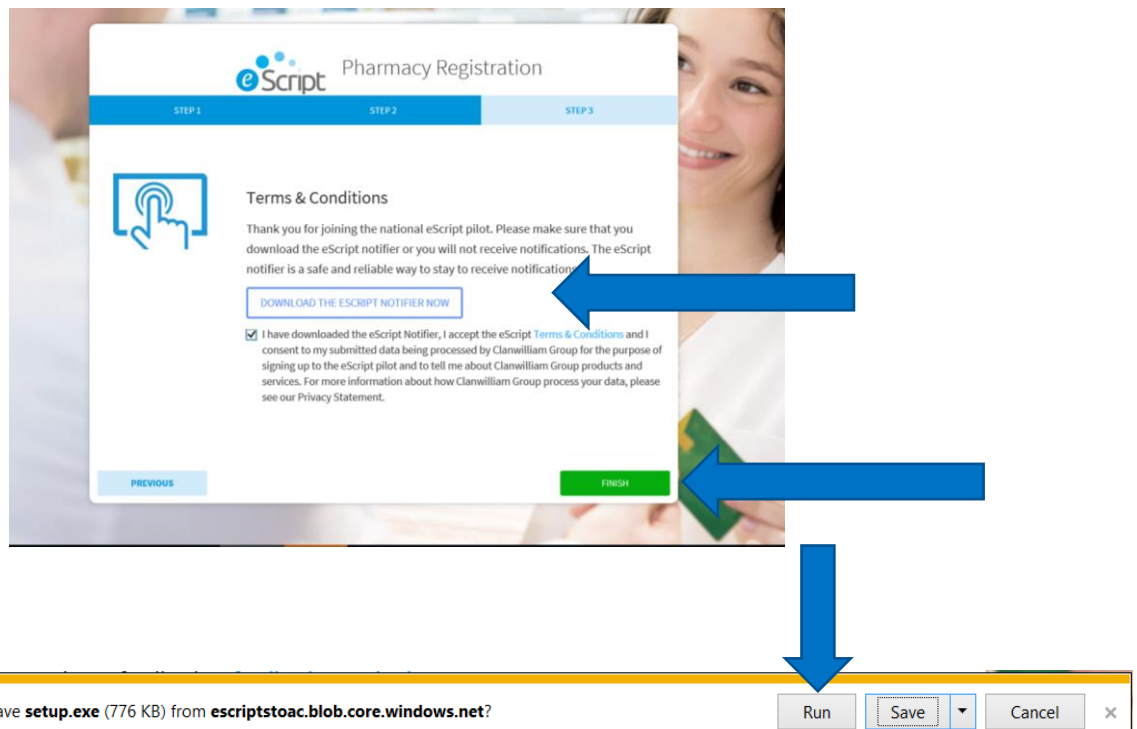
eScript Pharmacy Registration

STEP 1 STEP 2 STEP 3

Terms & Conditions

Thank you for joining the national eScript pilot. Please make sure that you download the eScript notifier or you will not receive notifications. The eScript notifier is a safe and reliable way to stay to receive notification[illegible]

DOWNLOAD THE ESCRIPT NOTIFIER NOW

I have downloaded the eScript Notifier, I accept the eScript Terms & Conditions and I consent to my submitted data being processed by Clanwilliam Group for the purpose of signing up to the eScript pilot and to tell me about Clanwilliam Group products and services. For more information about how Clanwilliam Group process your data, please see our Privacy Statement.

PREVIOUS

FINISH

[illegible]ave setup.exe (776 KB) from escriptstoac.blob.core.windows.net?

Run

Save

Cancel

×